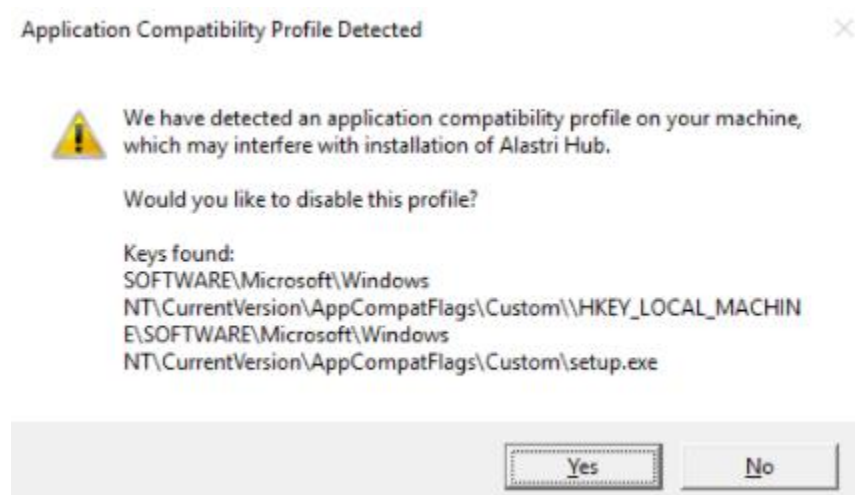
Application Compatibility Profile Detected

We have detected an application compatibility profile on your machine, which may interfere with installation of Alastri Hub.

Would you like to disable this profile?

Keys found:
SOFTWARE\Microsoft\Windows NT\CurrentVersion\AppCompatFlags\Custom\\HKEY_LOCAL_MACHINE\SOFTWARE\Microsoft\Windows NT\CurrentVersion\AppCompatFlags\Custom\setup.exe

Yes No